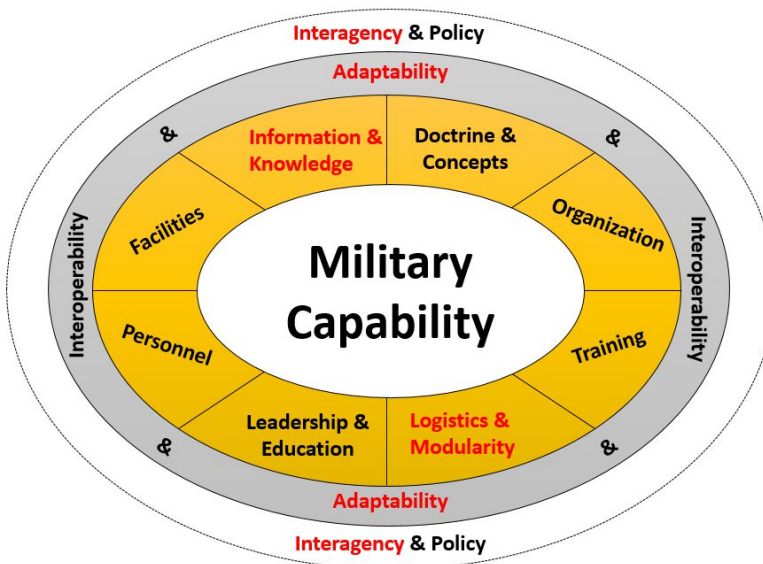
Interagency & Policy

Adaptability

&

&

Information & Knowledge

Doctrine & Concepts

Facilities

Organization

Interoperability

Interoperability

Military Capability

Personnel

Training

Leadership & Education

Logistics & Modularity

&

&

Adaptability

Interagency & Policy